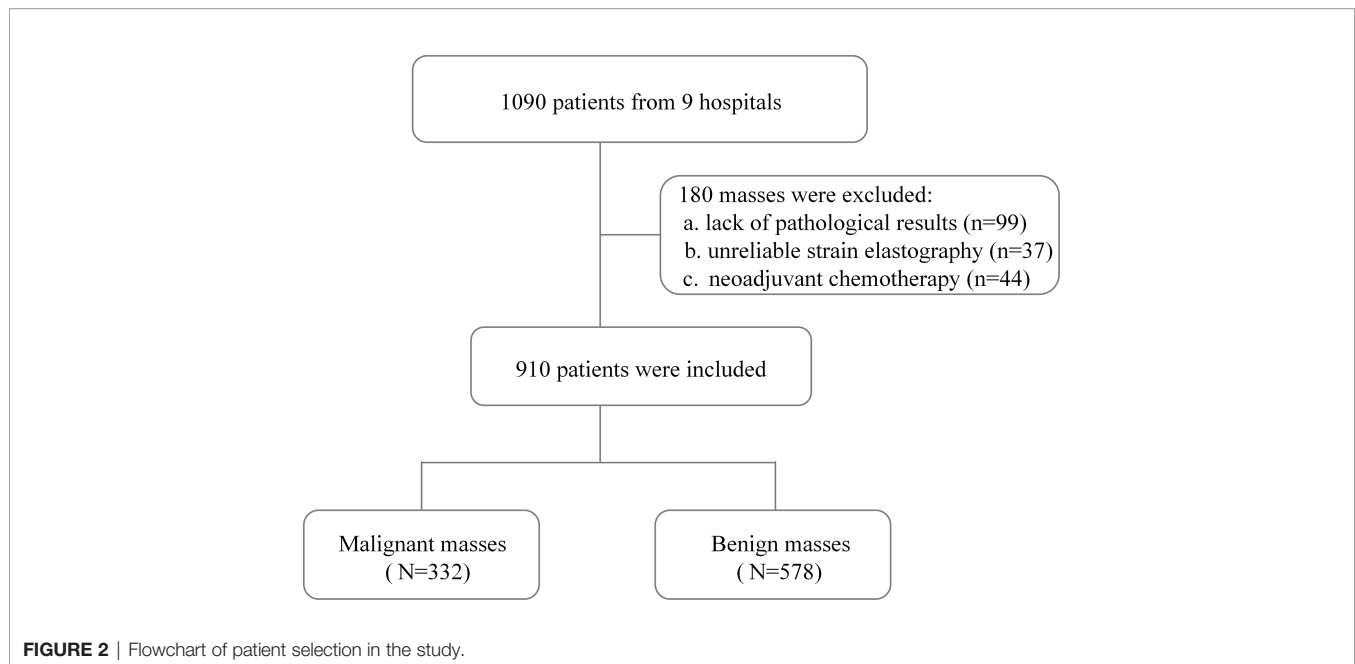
1090 patients from 9 hospitals

180 masses were excluded:
a. lack of pathological results (n=99)
b. unreliable strain elastography (n=37)
c. neoadjuvant chemotherapy (n=44)

910 patients were included

Malignant masses
( N=332)

Benign masses
( N=578)

FIGURE 2 | Flowchart of patient selection in the study.